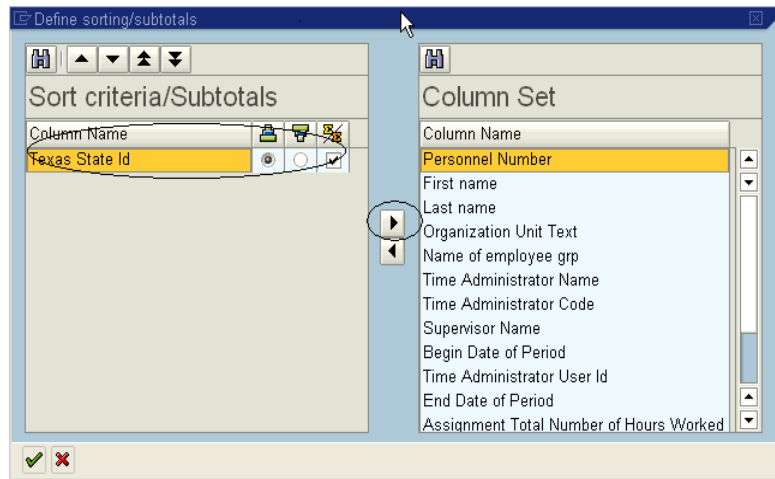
Define sorting/subtotals

Sort criteria/Subtotals

| Column Name | | | |
|---|---|---|---|
| Texas State Id | | | |

Column Set

| Column Name |
|---|
| Personnel Number |
| First name |
| Last name |
| Organization Unit Text |
| Name of employee grp |
| Time Administrator Name |
| Time Administrator Code |
| Supervisor Name |
| Begin Date of Period |
| Time Administrator User Id |
| End Date of Period |
| Assignment Total Number of Hours Worked |